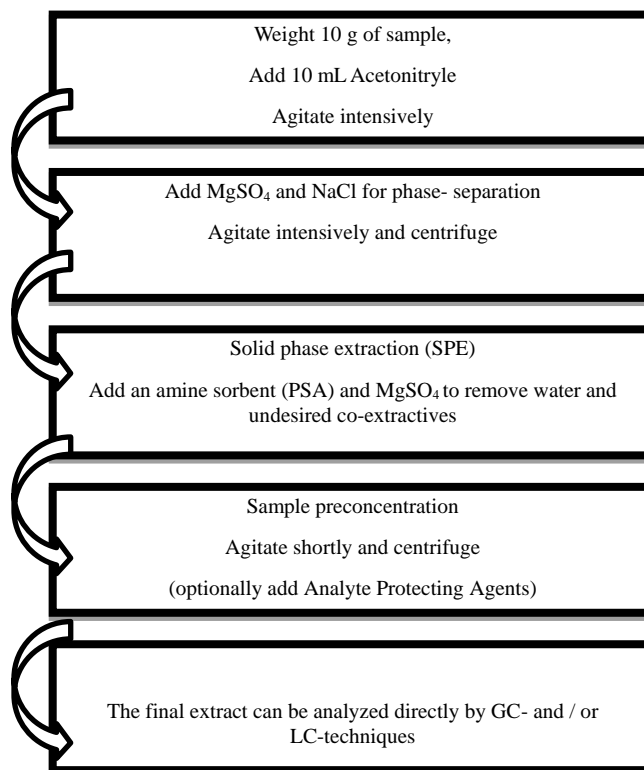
Weight 10 g of sample,

Add 10 mL Acetonitryle

Agitate intensively

Add $MgSO_4$ and NaCl for phase- separation

Agitate intensively and centrifuge

Solid phase extraction (SPE)

Add an amine sorbent (PSA) and $MgSO_4$ to remove water and undesired co-extractives

Sample preconcentration

Agitate shortly and centrifuge

(optionally add Analyte Protecting Agents)

The final extract can be analyzed directly by GC- and / or LC-techniques